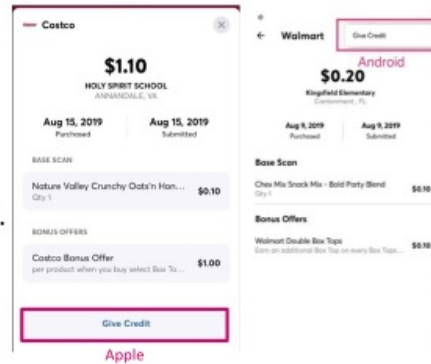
Costco

$1.10
HOLY SPIRIT SCHOOL
ANNANDALE, VA

Aug 15, 2019
Purchased

Aug 15, 2019
Submitted

BASE SCAN

Nature Valley Crunchy Oats'n Hon... $0.10
Qty 1

BONUS OFFERS

Costco Bonus Offer $1.00
per product when you buy select Box To...

Give Credit

Apple

Walmart

Give Credit

Android

$0.20
Kingfield Elementary
Cantonment, FL

Aug 9, 2019
Purchased

Aug 9, 2019
Submitted

Base Scan

Chex Mix Snack Mix - Bold Party Blend $0.10
Qty 1

Bonus Offers

Walmart Double Box Tops $0.10
Earn an additional Box Top on every Box Tops...